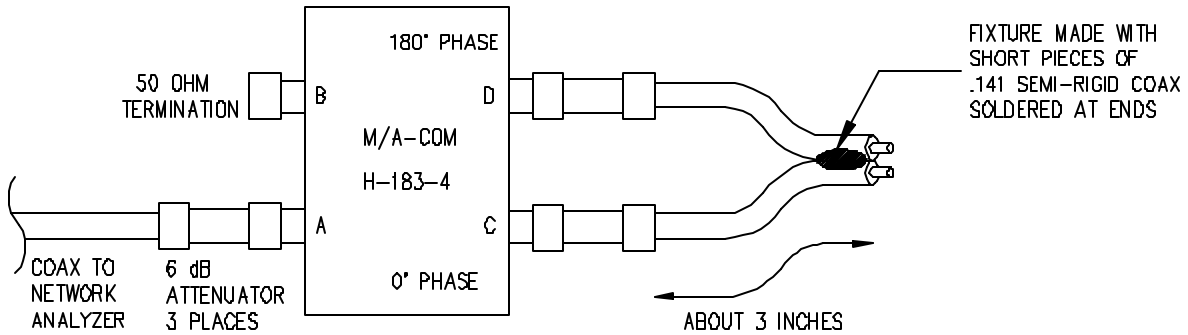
180° PHASE

FIXTURE MADE WITH SHORT PIECES OF .141 SEMI-RIGID COAX SOLDERED AT ENDS

50 OHM TERMINATION

B

D

M/A-COM

H-183-4

A

C

0° PHASE

COAX TO NETWORK ANALYZER

6 dB ATTENUATOR 3 PLACES

ABOUT 3 INCHES